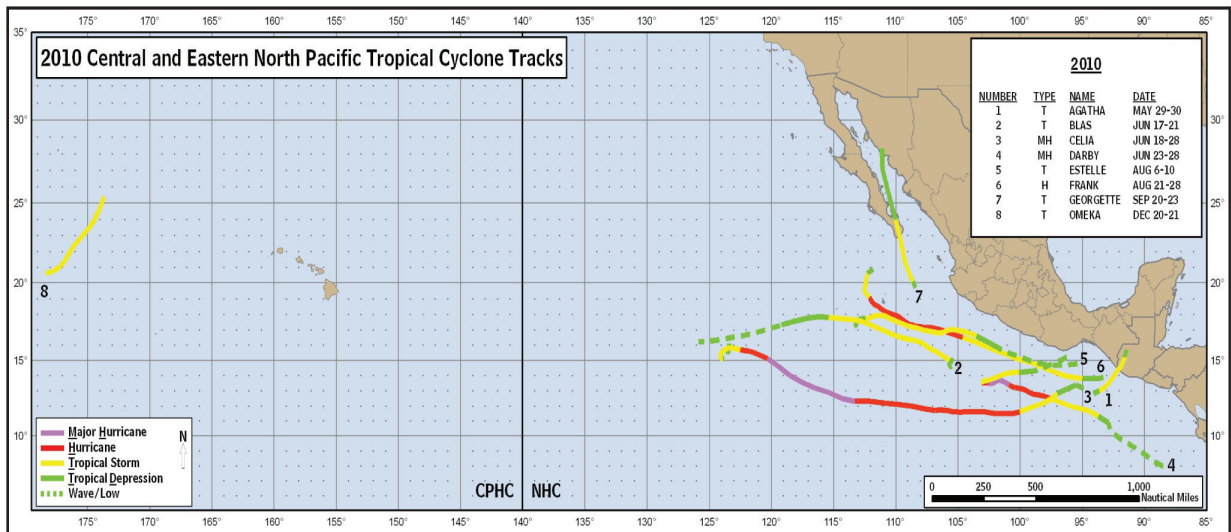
175° 170° 165° 160° 155° 150° 145° 140° 135° 130° 125° 120° 115° 110° 105° 100° 95° 90° 85°

35°

2010 Central and Eastern North Pacific Tropical Cyclone Tracks

30°
25°
20°
15°
10°

| NUMBER | TYPE | NAME | DATE |
|---|---|---|---|
| 1 | T | AGATHA | MAY 29-30 |
| 2 | T | BLAS | JUN 17-21 |
| 3 | MH | CELIA | JUN 18-28 |
| 4 | MH | DARBY | JUN 23-28 |
| 5 | T | ESTELLE | AUG 6-10 |
| 6 | H | FRANK | AUG 21-28 |
| 7 | T | GEORGETTE | SEP 20-23 |
| 8 | T | OMEKA | DEC 20-21 |

2010

8
7
2
5
6
3
1
4

Major Hurricane
Hurricane
Tropical Storm
Tropical Depression
Wave/Low

N

CPHC NHC

0 250 500 1,000 Nautical Miles